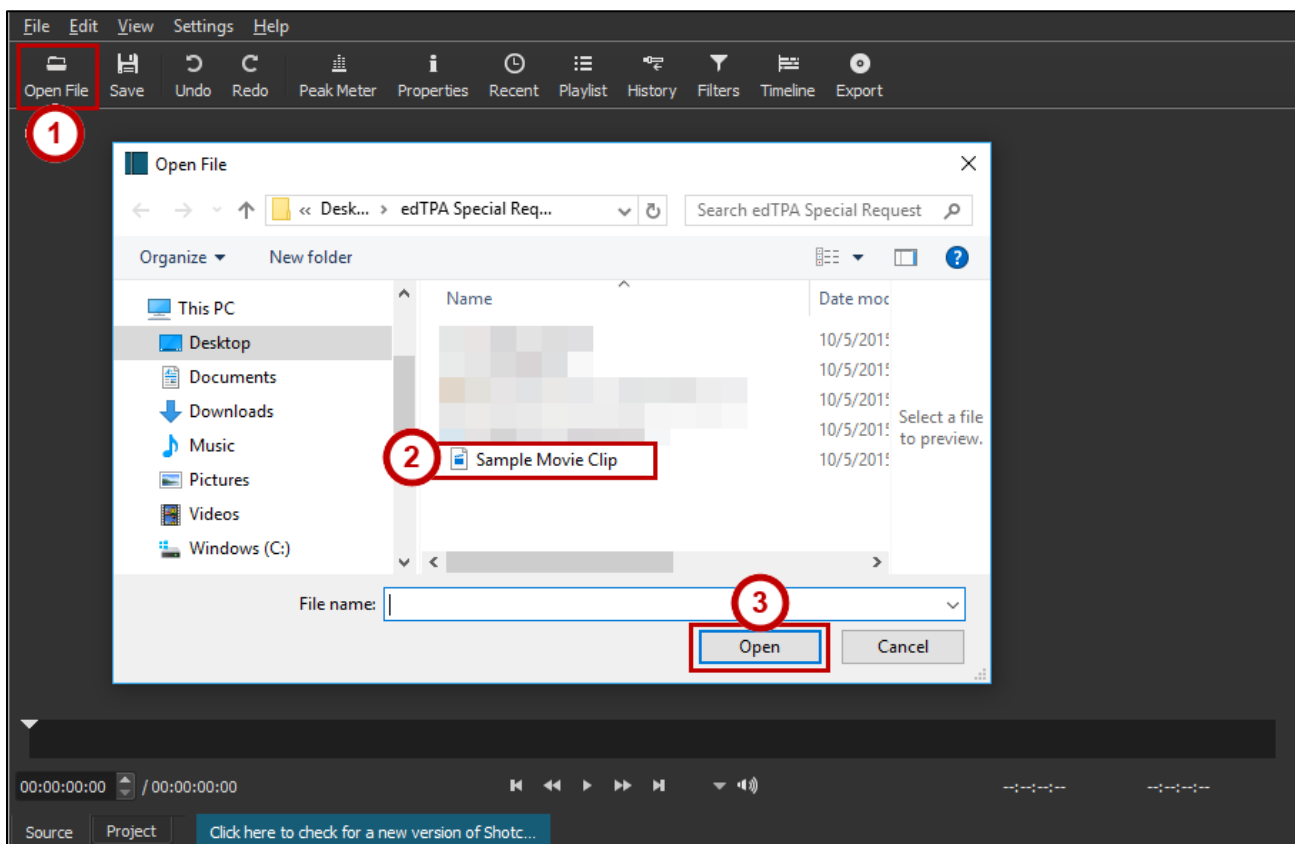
File Edit View Settings Help

Open File Save Undo Redo Peak Meter Properties Recent Playlist History Filters Timeline Export

1

Open File

« Desk... › edTPA Special Req...

Search edTPA Special Request

Organize ▾ New folder

This PC
Desktop
Documents
Downloads
Music
Pictures
Videos
Windows (C:)

Name

Date mod

10/5/2015
10/5/2015
10/5/2015
10/5/2015
10/5/2015

2

Sample Movie Clip

Select a file to preview.

File name:

3

Open

Cancel

00:00:00:00 / 00:00:00:00

--:--:--:-- --:--:--:--

Source Project Click here to check for a new version of Shotc...